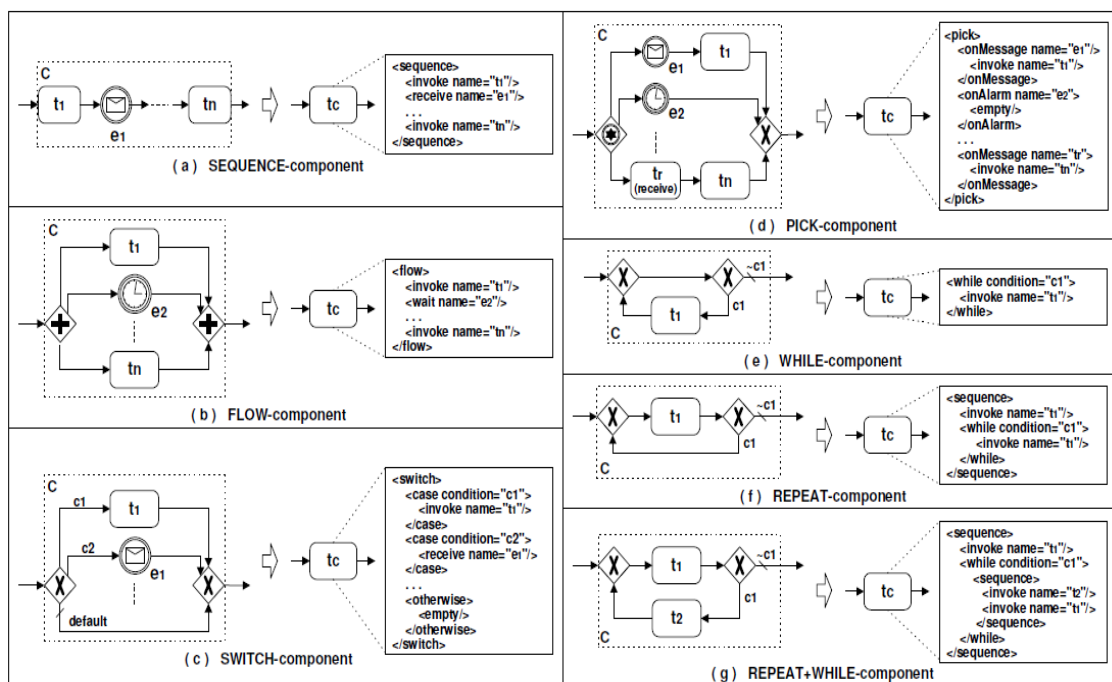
C
t1
e1
tn
tc
<sequence>
<invoke name="t1"/>
<receive name="e1"/>
...
<invoke name="tn"/>
</sequence>
( a ) SEQUENCE-component

C
t1
e2
tn
tc
<flow>
<invoke name="t1"/>
<wait name="e2"/>
...
<invoke name="tn"/>
</flow>
( b ) FLOW-component

C
c1
t1
c2
e1
default
tc
<switch>
<case condition="c1">
<invoke name="t1"/>
</case>
<case condition="c2">
<receive name="e1"/>
</case>
...
<otherwise>
<empty/>
</otherwise>
</switch>
( c ) SWITCH-component

C
e1
t1
e2
tr
(receive)
tn
tc
<pick>
<onMessage name="e1">
<invoke name="t1"/>
</onMessage>
<onAlarm name="e2">
<empty/>
</onAlarm>
...
<onMessage name="tr">
<invoke name="tn"/>
</onMessage>
</pick>
( d ) PICK-component

~c1
c1
t1
C
tc
<while condition="c1">
<invoke name="t1"/>
</while>
( e ) WHILE-component

t1
~c1
c1
C
tc
<sequence>
<invoke name="t1"/>
<while condition="c1">
<invoke name="t1"/>
</while>
</sequence>
( f ) REPEAT-component

t1
~c1
c1
t2
C
tc
<sequence>
<invoke name="t1"/>
<while condition="c1">
<sequence>
<invoke name="t2"/>
<invoke name="t1"/>
</sequence>
</while>
</sequence>
( g ) REPEAT+WHILE-component